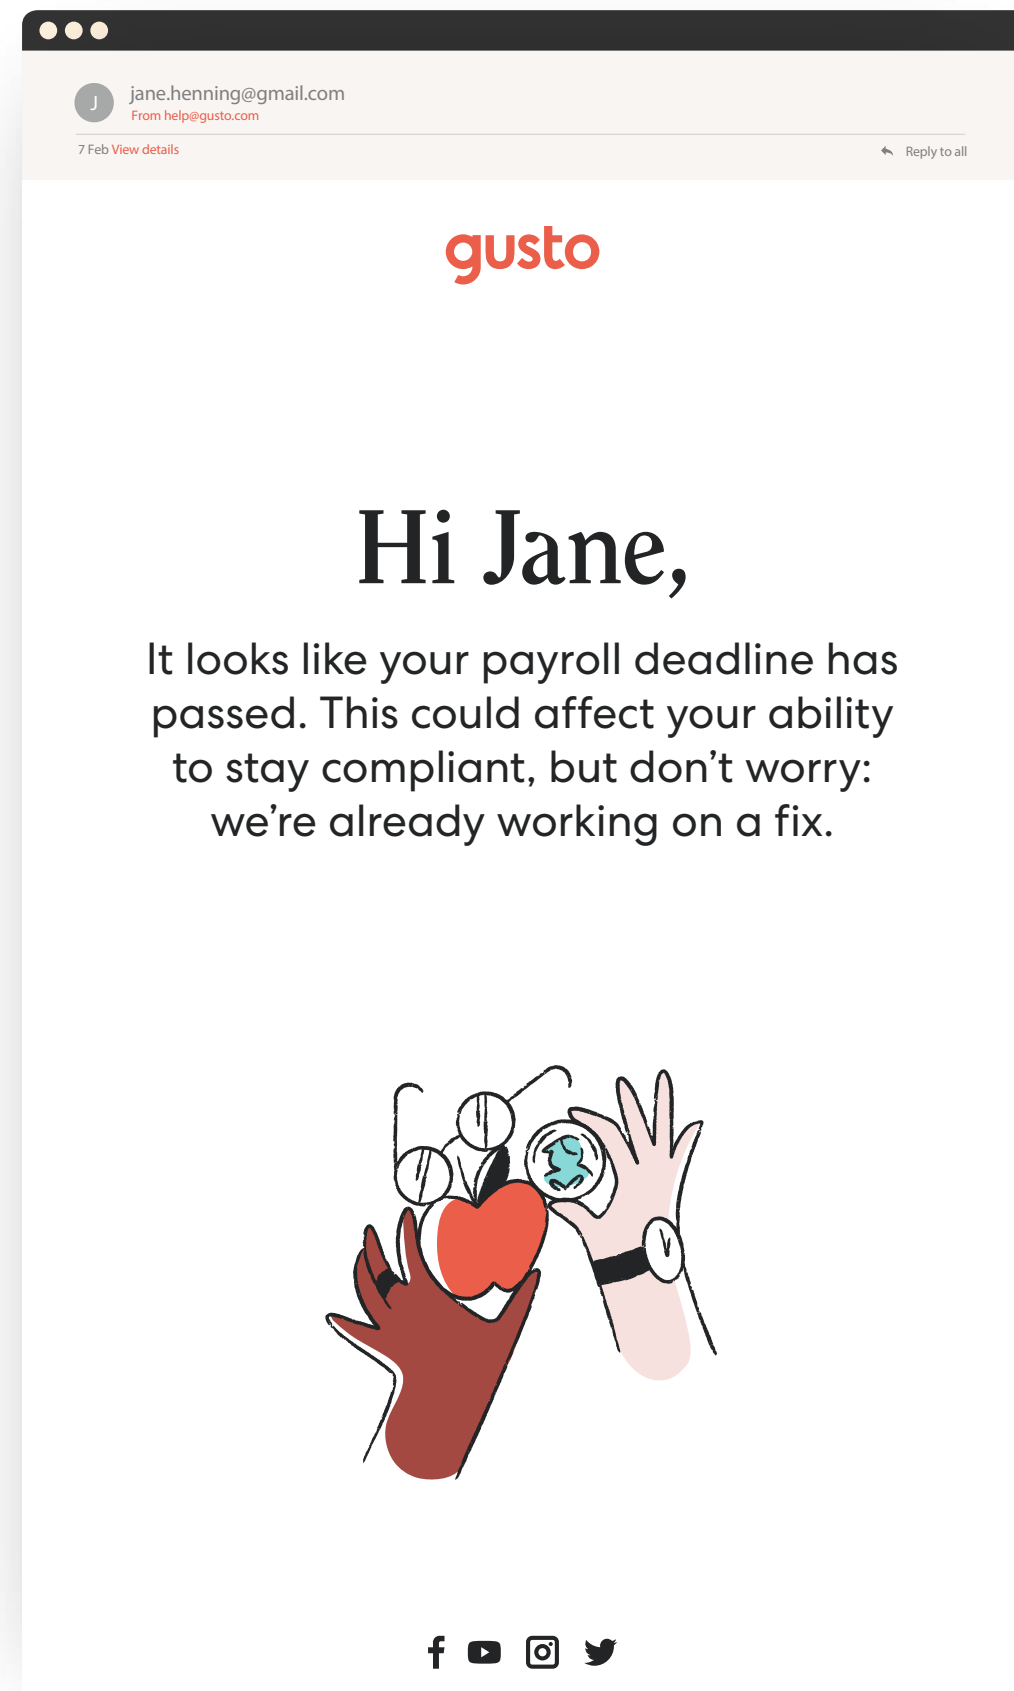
J

jane.henning@gmail.com
From help@gusto.com

7 Feb View details

Reply to all

gusto

Hi Jane,

It looks like your payroll deadline has passed. This could affect your ability to stay compliant, but don’t worry: we’re already working on a fix.